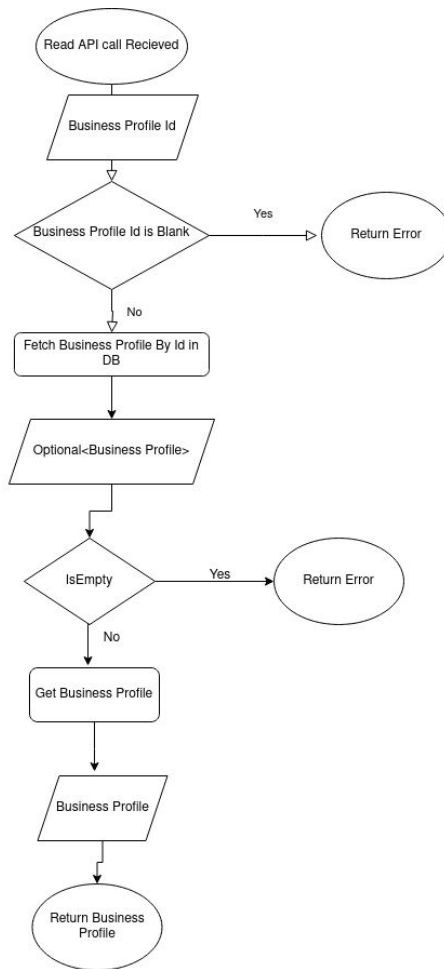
Read API call Recieved

Business Profile Id

Business Profile Id is Blank

Yes

Return Error

No

Fetch Business Profile By Id in DB

Optional<Business Profile>

IsEmpty

Yes

Return Error

No

Get Business Profile

Business Profile

Return Business Profile